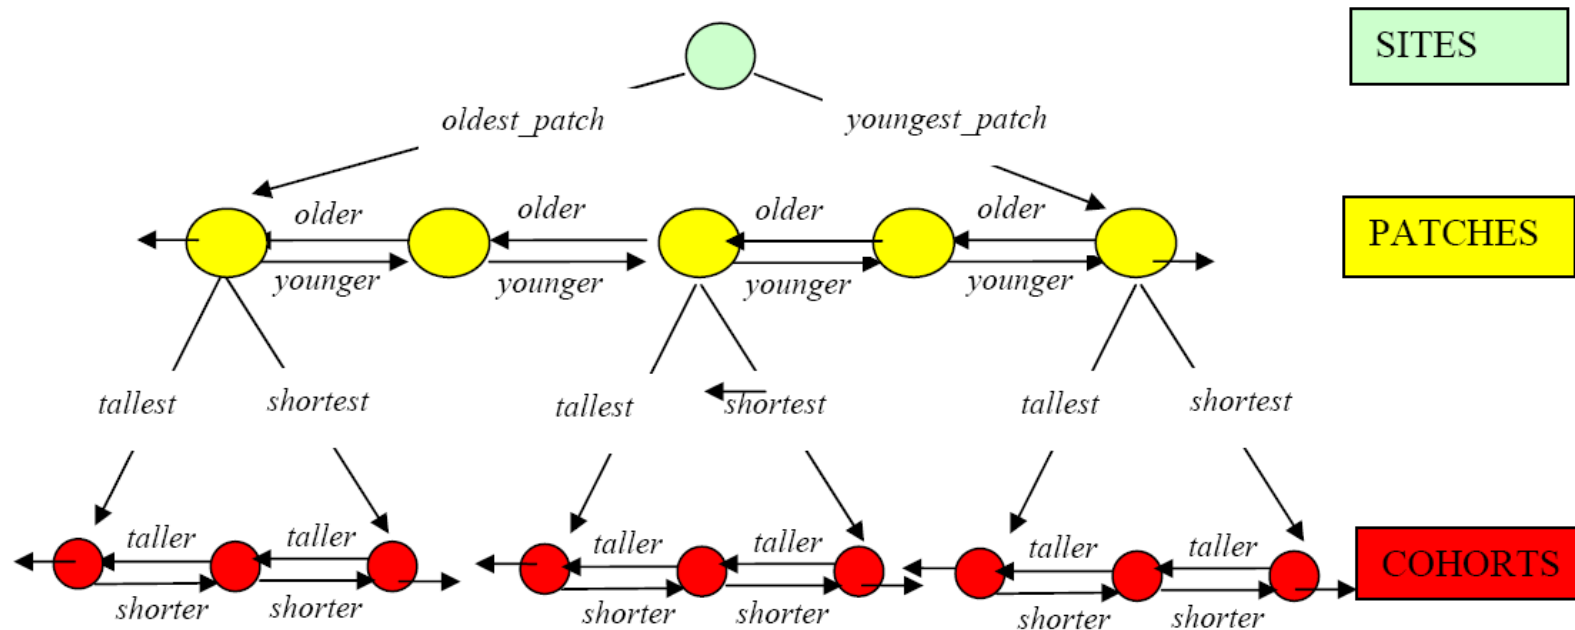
SITES

oldest_patch

youngest_patch

PATCHES

older

older

older

older

younger

younger

younger

younger

tallest

shortest

tallest

shortest

tallest

shortest

COHORTS

taller

taller

taller

taller

taller

taller

shorter

shorter

shorter

shorter

shorter

shorter